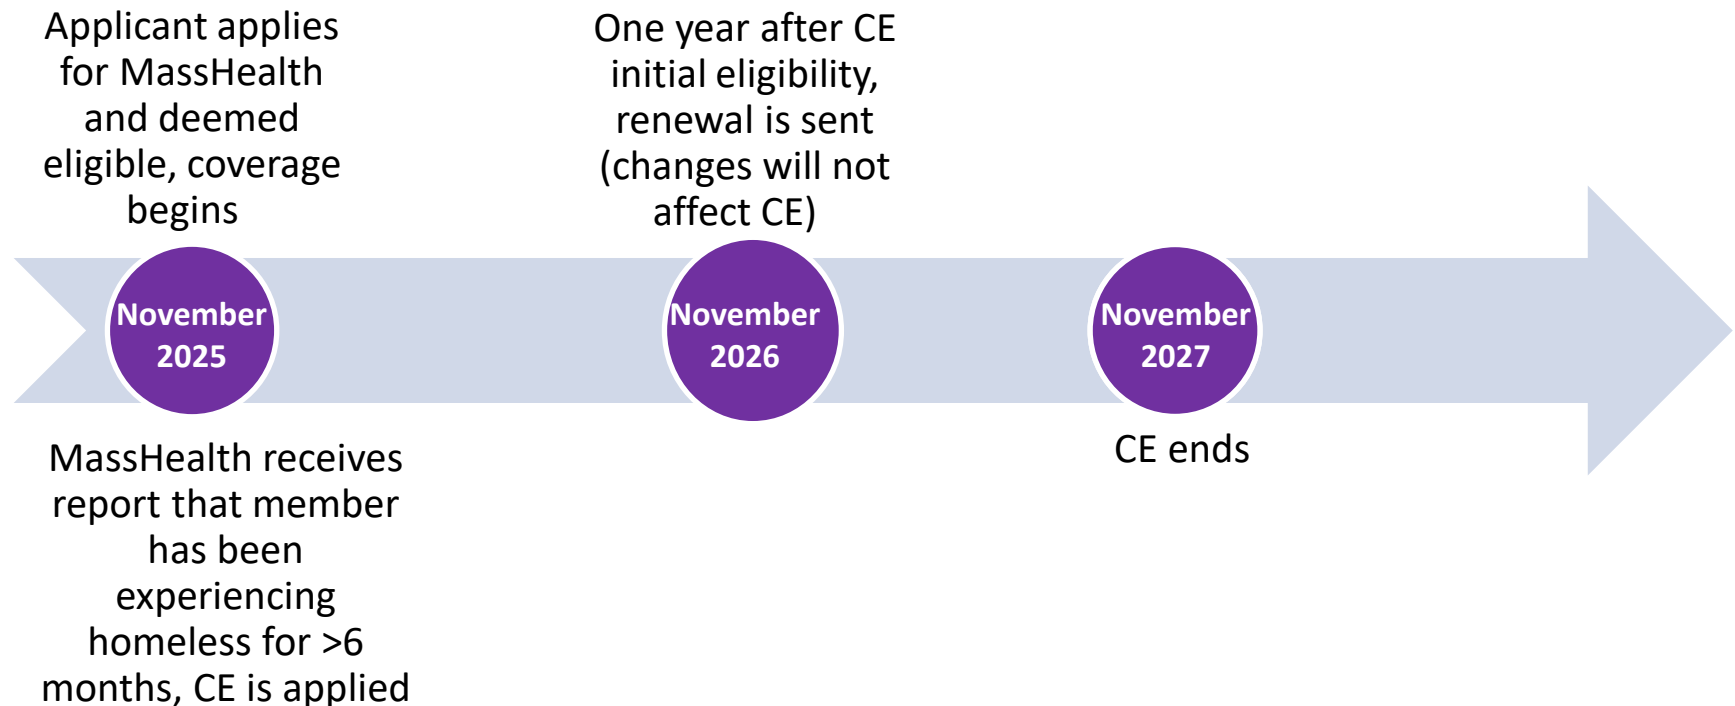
Applicant applies for MassHealth and deemed eligible, coverage begins

One year after CE initial eligibility, renewal is sent (changes will not affect CE)

November 2025

November 2026

November 2027

MassHealth receives report that member has been experiencing homeless for >6 months, CE is applied

CE ends